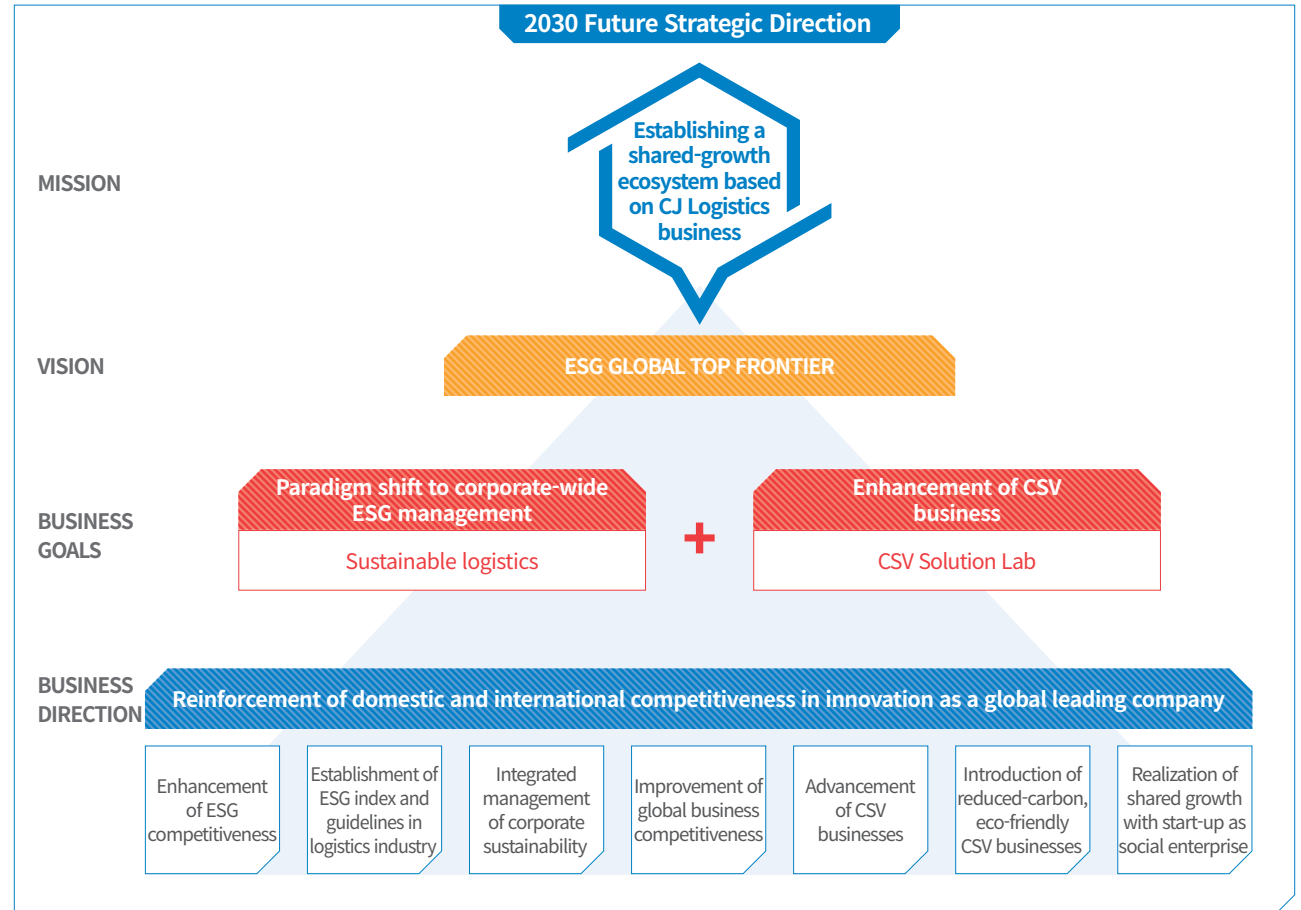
2030 Future Strategic Direction

MISSION

Establishing a shared-growth ecosystem based on CJ Logistics business

VISION

ESG GLOBAL TOP FRONTIER

BUSINESS GOALS

Paradigm shift to corporate-wide ESG management

Sustainable logistics

+

Enhancement of CSV business

CSV Solution Lab

BUSINESS DIRECTION

Reinforcement of domestic and international competitiveness in innovation as a global leading company

Enhancement of ESG competitiveness

Establishment of ESG index and guidelines in logistics industry

Integrated management of corporate sustainability

Improvement of global business competitiveness

Advancement of CSV businesses

Introduction of reduced-carbon, eco-friendly CSV businesses

Realization of shared growth with start-up as social enterprise